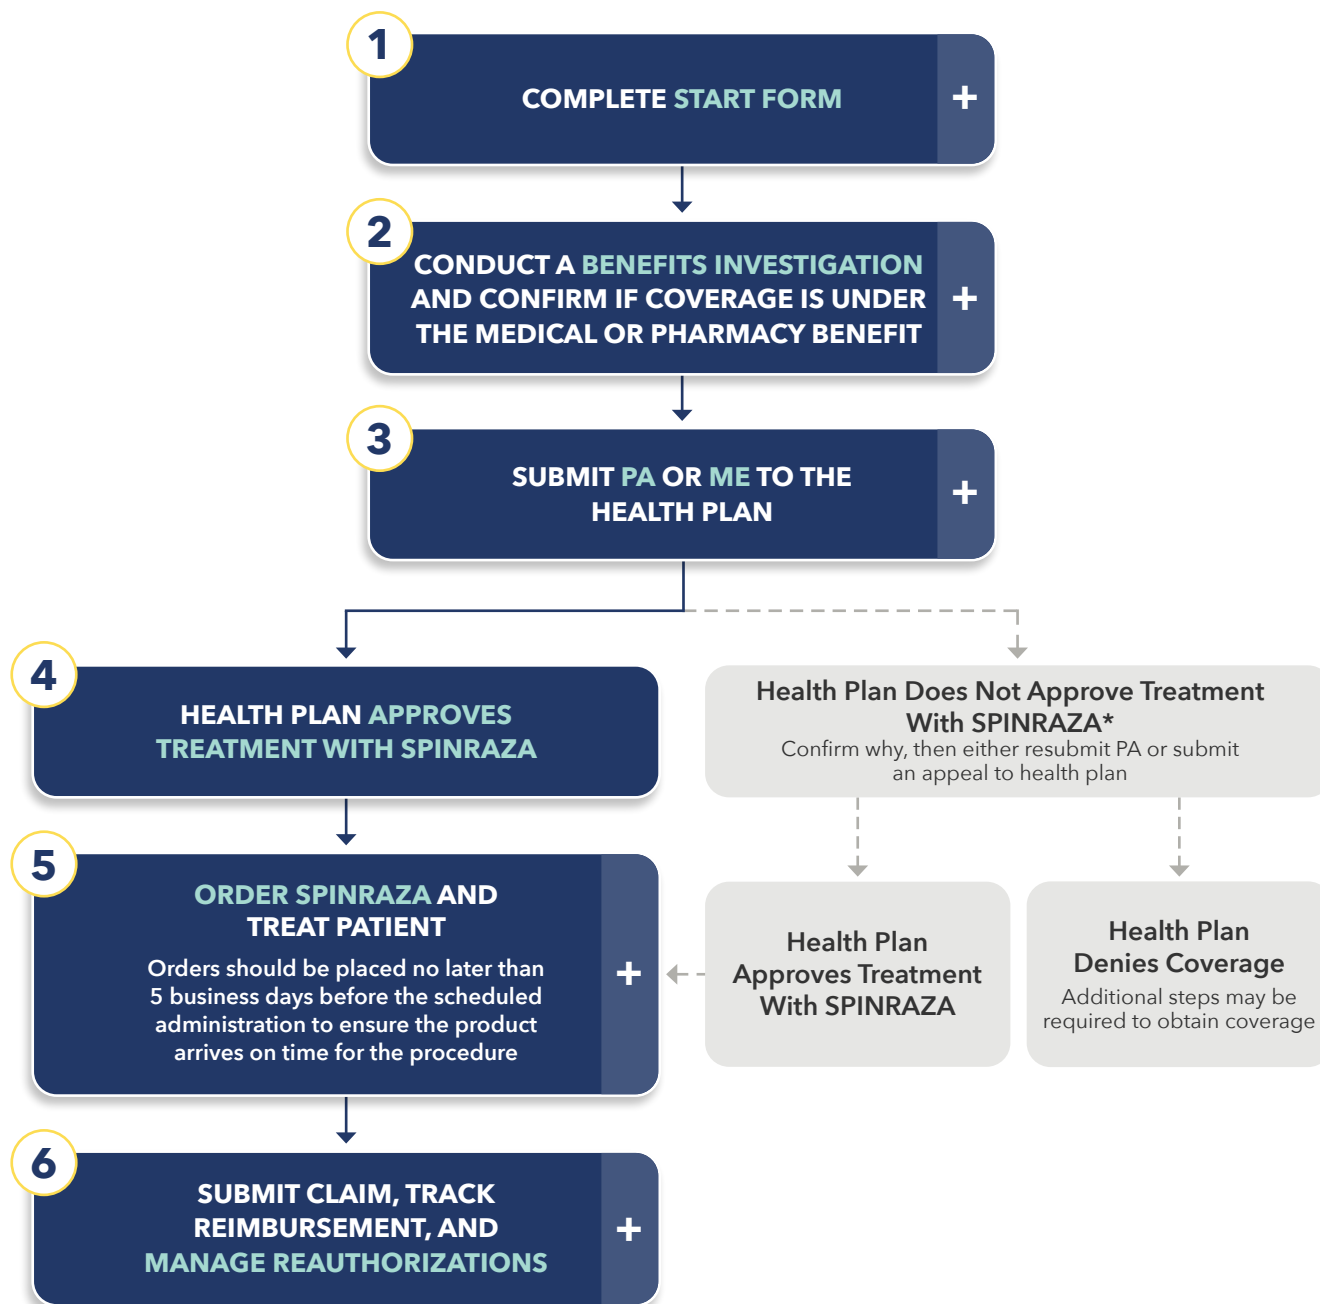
1

COMPLETE START FORM

+

2

CONDUCT A BENEFITS INVESTIGATION AND CONFIRM IF COVERAGE IS UNDER THE MEDICAL OR PHARMACY BENEFIT

+

3

SUBMIT PA OR ME TO THE HEALTH PLAN

+

4

HEALTH PLAN APPROVES TREATMENT WITH SPINRAZA

Health Plan Does Not Approve Treatment With SPINRAZA*

Confirm why, then either resubmit PA or submit an appeal to health plan

5

ORDER SPINRAZA AND TREAT PATIENT

Orders should be placed no later than 5 business days before the scheduled administration to ensure the product arrives on time for the procedure

+

Health Plan Approves Treatment With SPINRAZA

Health Plan Denies Coverage

Additional steps may be required to obtain coverage

6

SUBMIT CLAIM, TRACK REIMBURSEMENT, AND MANAGE REAUTHORIZATIONS

+